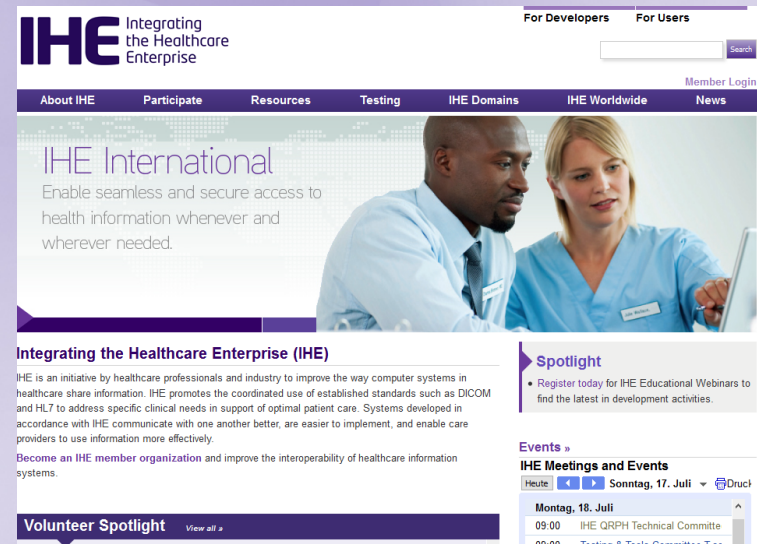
IHE Integrating the Healthcare Enterprise

For Developers For Users

Search

Member Login

About IHE Participate Resources Testing IHE Domains IHE Worldwide News

IHE International

Enable seamless and secure access to health information whenever and wherever needed.

Integrating the Healthcare Enterprise (IHE)

IHE is an initiative by healthcare professionals and industry to improve the way computer systems in healthcare share information. IHE promotes the coordinated use of established standards such as DICOM and HL7 to address specific clinical needs in support of optimal patient care. Systems developed in accordance with IHE communicate with one another better, are easier to implement, and enable care providers to use information more effectively.

Become an IHE member organization and improve the interoperability of healthcare information systems.

Volunteer Spotlight View all »

Spotlight

• Register today for IHE Educational Webinars to find the latest in development activities.

Events »

IHE Meetings and Events

Heute Sonntag, 17. Juli Druck

Montag, 18. Juli

09:00 IHE QRPH Technical Committe

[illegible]